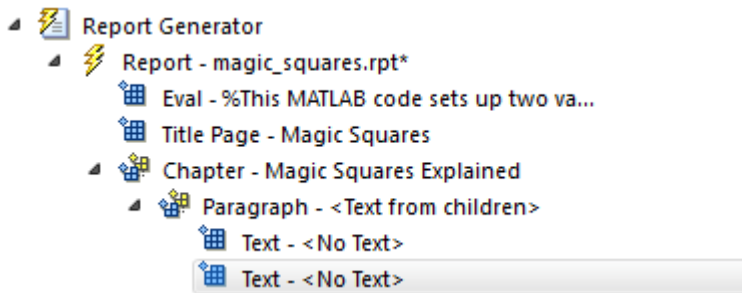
Report Generator
Report - magic_squares.rpt*
Eval - %This MATLAB code sets up two va...
Title Page - Magic Squares
Chapter - Magic Squares Explained
Paragraph - <Text from children>
Text - <No Text>
Text - <No Text>